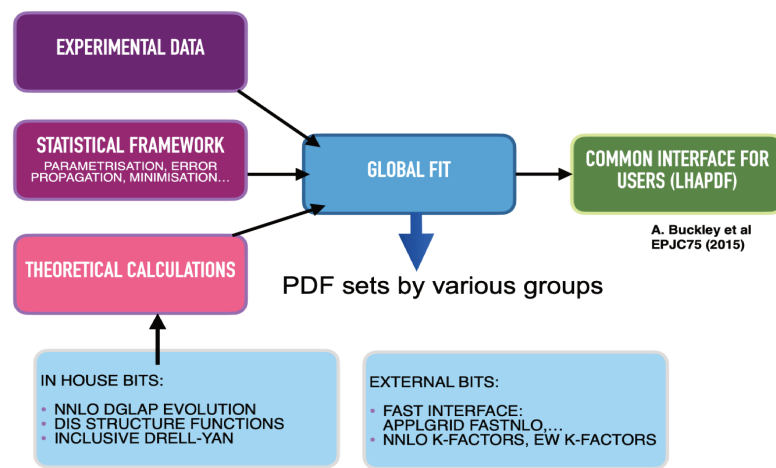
EXPERIMENTAL DATA

STATISTICAL FRAMEWORK
PARAMETRISATION, ERROR PROPAGATION, MINIMISATION…

GLOBAL FIT

COMMON INTERFACE FOR USERS (LHAPDF)

A. Buckley et al
EPJC75 (2015)

THEORETICAL CALCULATIONS

PDF sets by various groups

IN HOUSE BITS:
• NNLO DGLAP EVOLUTION
• DIS STRUCTURE FUNCTIONS
• INCLUSIVE DRELL-YAN

EXTERNAL BITS:
• FAST INTERFACE: APPLGRID FASTNLO,…
• NNLO K-FACTORS, EW K-FACTORS